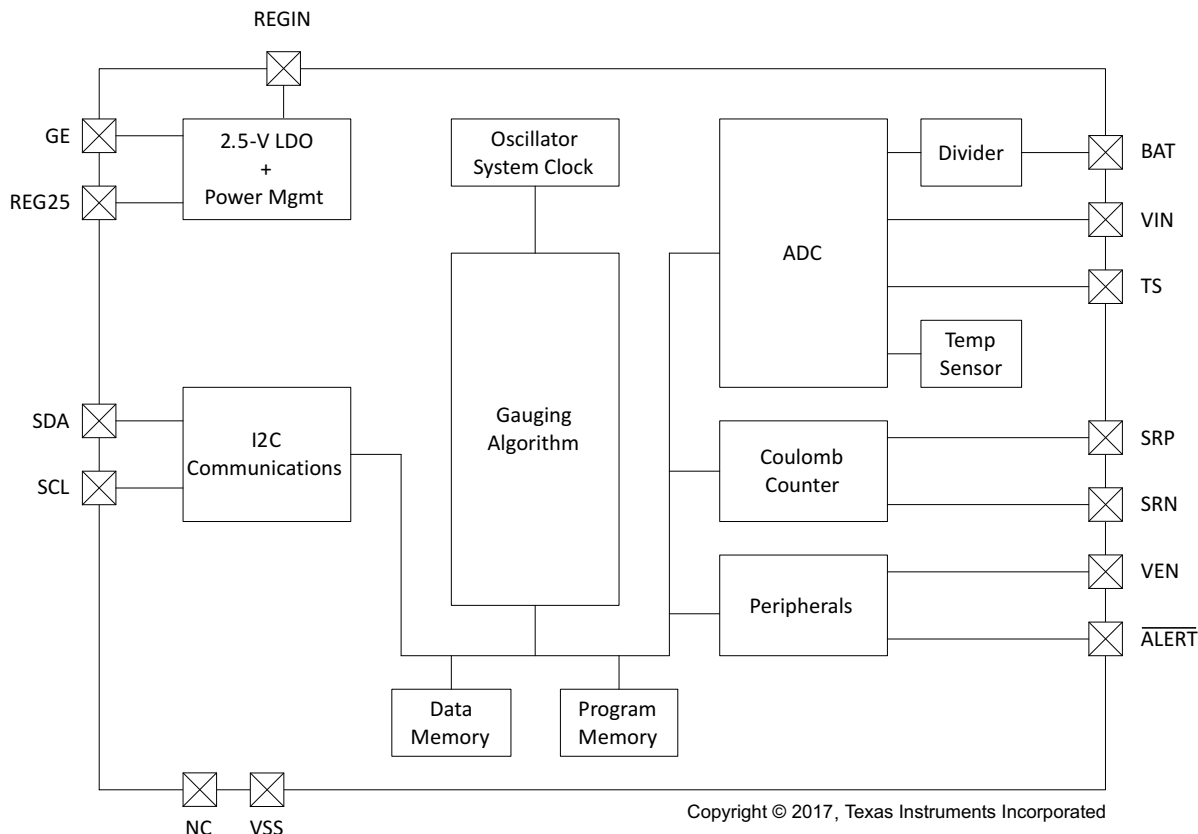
REGIN

GE

REG25

2.5-V LDO
+
Power Mgmt

Oscillator
System Clock

ADC

Divider

BAT

VIN

TS

Temp
Sensor

SDA

SCL

I2C
Communications

Gauging
Algorithm

Coulomb
Counter

SRP

SRN

Peripherals

VEN

$\overline{\text{ALERT}}$

Data
Memory

Program
Memory

NC

VSS

Copyright © 2017, Texas Instruments Incorporated